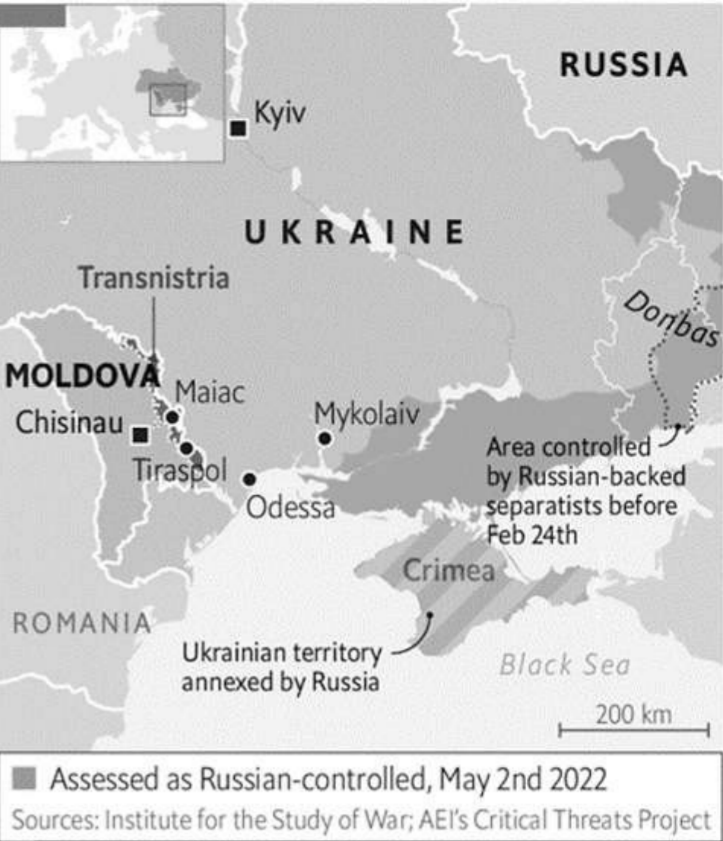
RUSSIA

Kyiv

UKRAINE

Transnistria

MOLDOVA

Maiac

Chisinau

Tiraspol

Mykolaiv

Odessa

Donbas

Area controlled by Russian-backed separatists before Feb 24th

Crimea

ROMANIA

Ukrainian territory annexed by Russia

Black Sea

200 km

Assessed as Russian-controlled, May 2nd 2022

Sources: Institute for the Study of War; AEI's Critical Threats Project